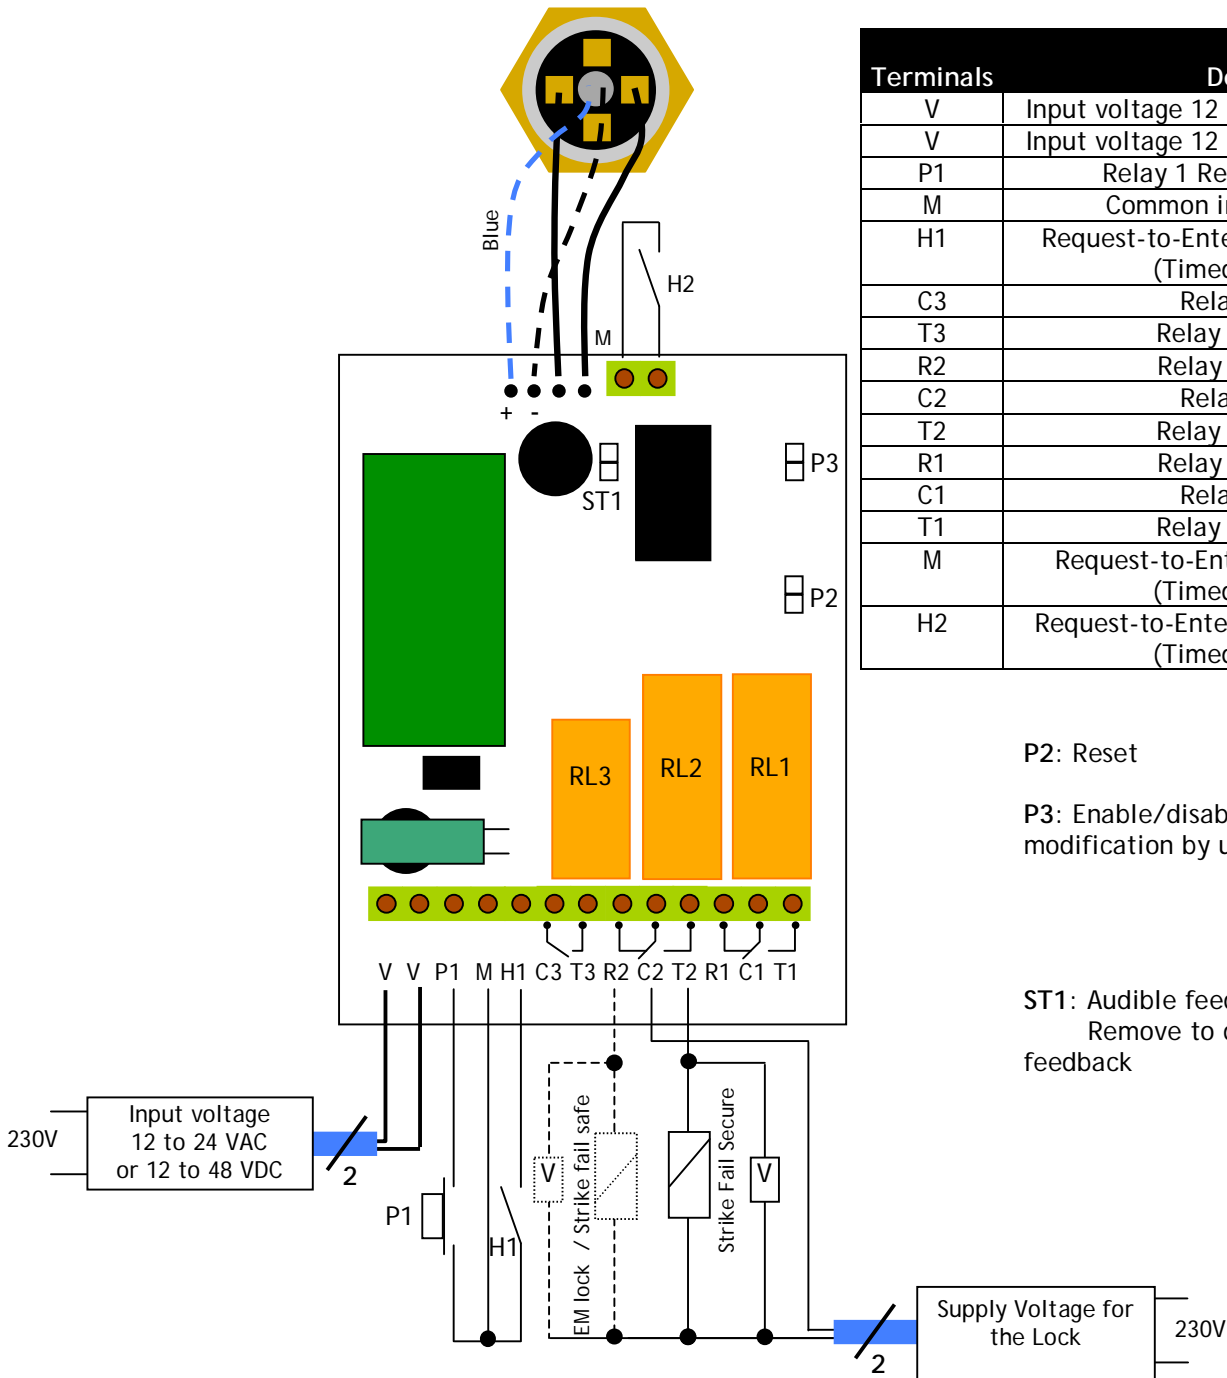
Blue

H2

M

+ -

P3

ST1

P2

RL3 RL2 RL1

V V P1 M H1 C3 T3 R2 C2 T2 R1 C1 T1

230V

Input voltage 12 to 24 VAC or 12 to 48 VDC

2

P1

H1

V

EM lock / Strike fail safe

Strike Fail Secure

V

Supply Voltage for the Lock

2

230V

| Terminals | De |
|---|---|
| V | Input voltage 12 |
| V | Input voltage 12 |
| P1 | Relay 1 Re |
| M | Common i |
| H1 | Request-to-Ente (Timed |
| C3 | Rela |
| T3 | Relay |
| R2 | Relay |
| C2 | Rela |
| T2 | Relay |
| R1 | Relay |
| C1 | Rela |
| T1 | Relay |
| M | Request-to-Ent (Timed |
| H2 | Request-to-Ente (Timed |

P2: Reset

P3: Enable/disab modification by u

ST1: Audible feed Remove to d feedback